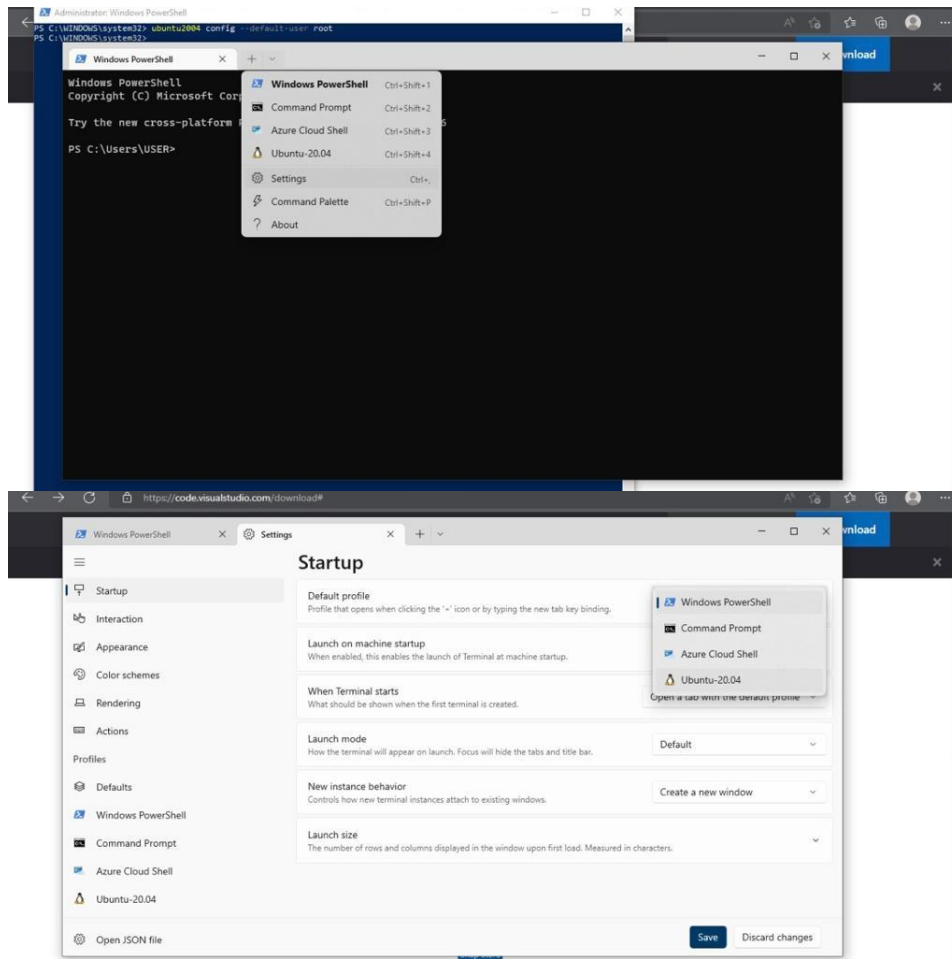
Administrator: Windows PowerShell
PS C:\WINDOWS\system32> ubuntu2004 config --default-user root
PS C:\WINDOWS\system32>

Windows PowerShell ×

Windows PowerShell
Copyright (C) Microsoft Corp

Try the new cross-platform P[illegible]

PS C:\Users\USER>

Windows PowerShell Ctrl+Shift+1
Command Prompt Ctrl+Shift+2
Azure Cloud Shell Ctrl+Shift+3
Ubuntu-20.04 Ctrl+Shift+4
Settings Ctrl+,
Command Palette Ctrl+Shift+P
About

wnload

https://code.visualstudio.com/download#

Windows PowerShell × Settings ×

Startup

Startup
Interaction
Appearance
Color schemes
Rendering
Actions
Profiles
Defaults
Windows PowerShell
Command Prompt
Azure Cloud Shell
Ubuntu-20.04
Open JSON file

Default profile
Profile that opens when clicking the '+' icon or by typing the new tab key binding.

Windows PowerShell
Command Prompt
Azure Cloud Shell
Ubuntu-20.04

Launch on machine startup
When enabled, this enables the launch of Terminal at machine startup.

When Terminal starts
What should be shown when the first terminal is created.
Open a tab with the default profile

Launch mode
How the terminal will appear on launch. Focus will hide the tabs and title bar.
Default

New instance behavior
Controls how new terminal instances attach to existing windows.
Create a new window

Launch size
The number of rows and columns displayed in the window upon first load. Measured in characters.

Save Discard changes